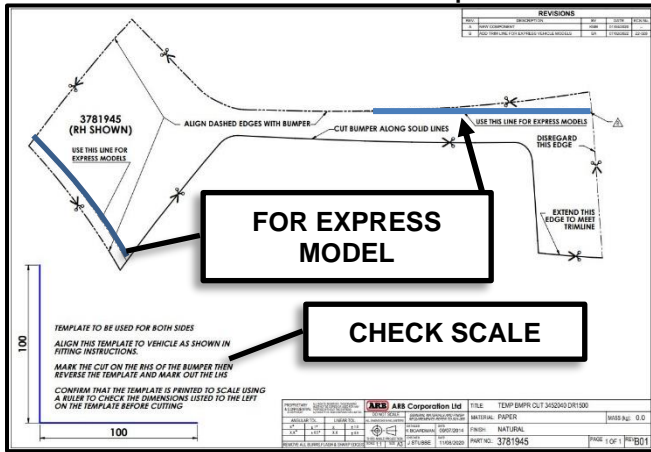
REVISIONS

| REV | DESCRIPTION | BY | DATE | ECN NO. |
|---|---|---|---|---|
| A | NEW COMPONENT | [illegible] | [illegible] | |
| B | ADD TRIMLINE FOR EXPRESS VEHICLE MODELS | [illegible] | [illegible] | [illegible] |

3781945 (RH SHOWN)

USE THIS LINE FOR EXPRESS MODELS

ALIGN DASHED EDGES WITH BUMPER

CUT BUMPER ALONG SOLID LINES

USE THIS LINE FOR EXPRESS MODELS

DISREGARD THIS EDGE

EXTEND THIS EDGE TO MEET TRIMLINE

FOR EXPRESS MODEL

CHECK SCALE

100

100

TEMPLATE TO BE USED FOR BOTH SIDES

ALIGN THIS TEMPLATE TO VEHICLE AS SHOWN IN FITTING INSTRUCTIONS.

MARK THE CUT ON THE RHS OF THE BUMPER THEN REVERSE THE TEMPLATE AND MARK OUT THE LHS

CONFIRM THAT THE TEMPLATE IS PRINTED TO SCALE USING A RULER TO CHECK THE DIMENSIONS LISTED TO THE LEFT ON THE TEMPLATE BEFORE CUTTING

ARB Corporation Ltd

TITLE TEMP BMPR CUT 3452040 DR1500

MATERIAL PAPER

MASS (kg) 0.0

FINISH NATURAL

PART NO. 3781945

PAGE 1 OF 1 REV B01

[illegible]